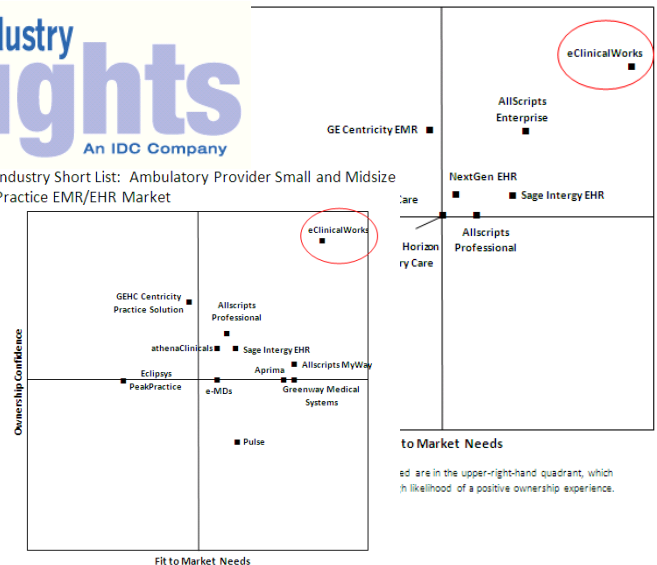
dustry
ghts
An IDC Company

ndustry Short List: Ambulatory Provider Small and Midsize Practice EMR/EHR Market

eClinicalWorks

GEHC Centricity Practice Solution

Allscripts Professional

athenaClinicals

Sage Intergy EHR

Allscripts MyWay

Eclipsys PeakPractice

e-MDs

Aprima

Greenway Medical Systems

Pulse

Ownership Confidence

Fit to Market Needs

eClinicalWorks

AllScripts Enterprise

GE Centricity EMR

NextGen EHR

Sage Intergy EHR

Care

Horizon ry Care

Allscripts Professional

to Market Needs

ed are in the upper-right-hand quadrant, which h likelihood of a positive ownership experience.